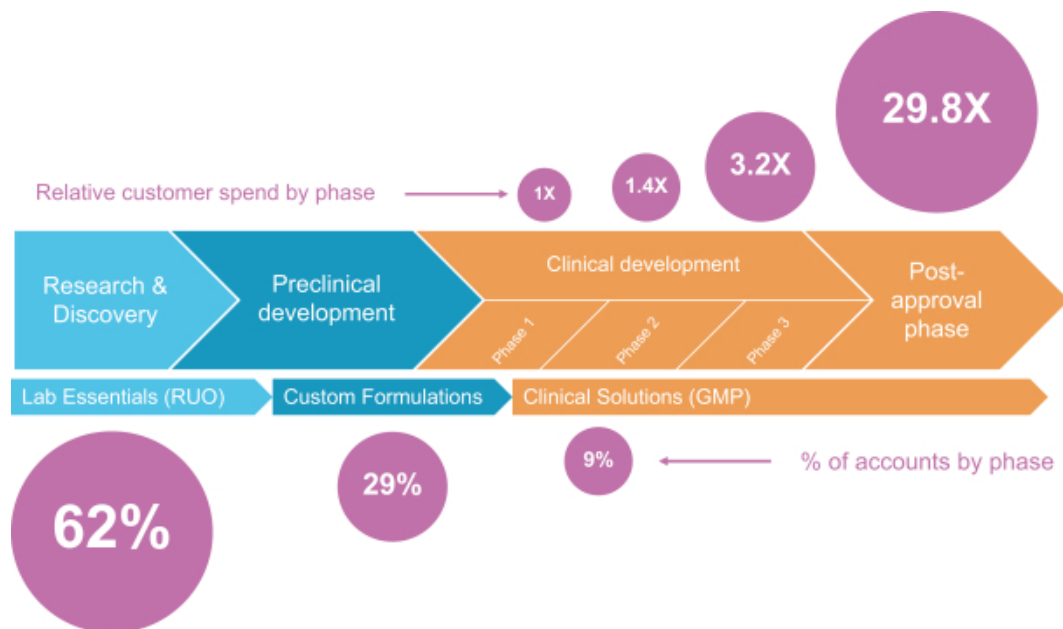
29.8X

3.2X

Relative customer spend by phase

1X

1.4X

Research & Discovery

Preclinical development

Clinical development

Phase 1

Phase 2

Phase 3

Post-approval phase

Lab Essentials (RUO)

Custom Formulations

Clinical Solutions (GMP)

9%

% of accounts by phase

29%

62%